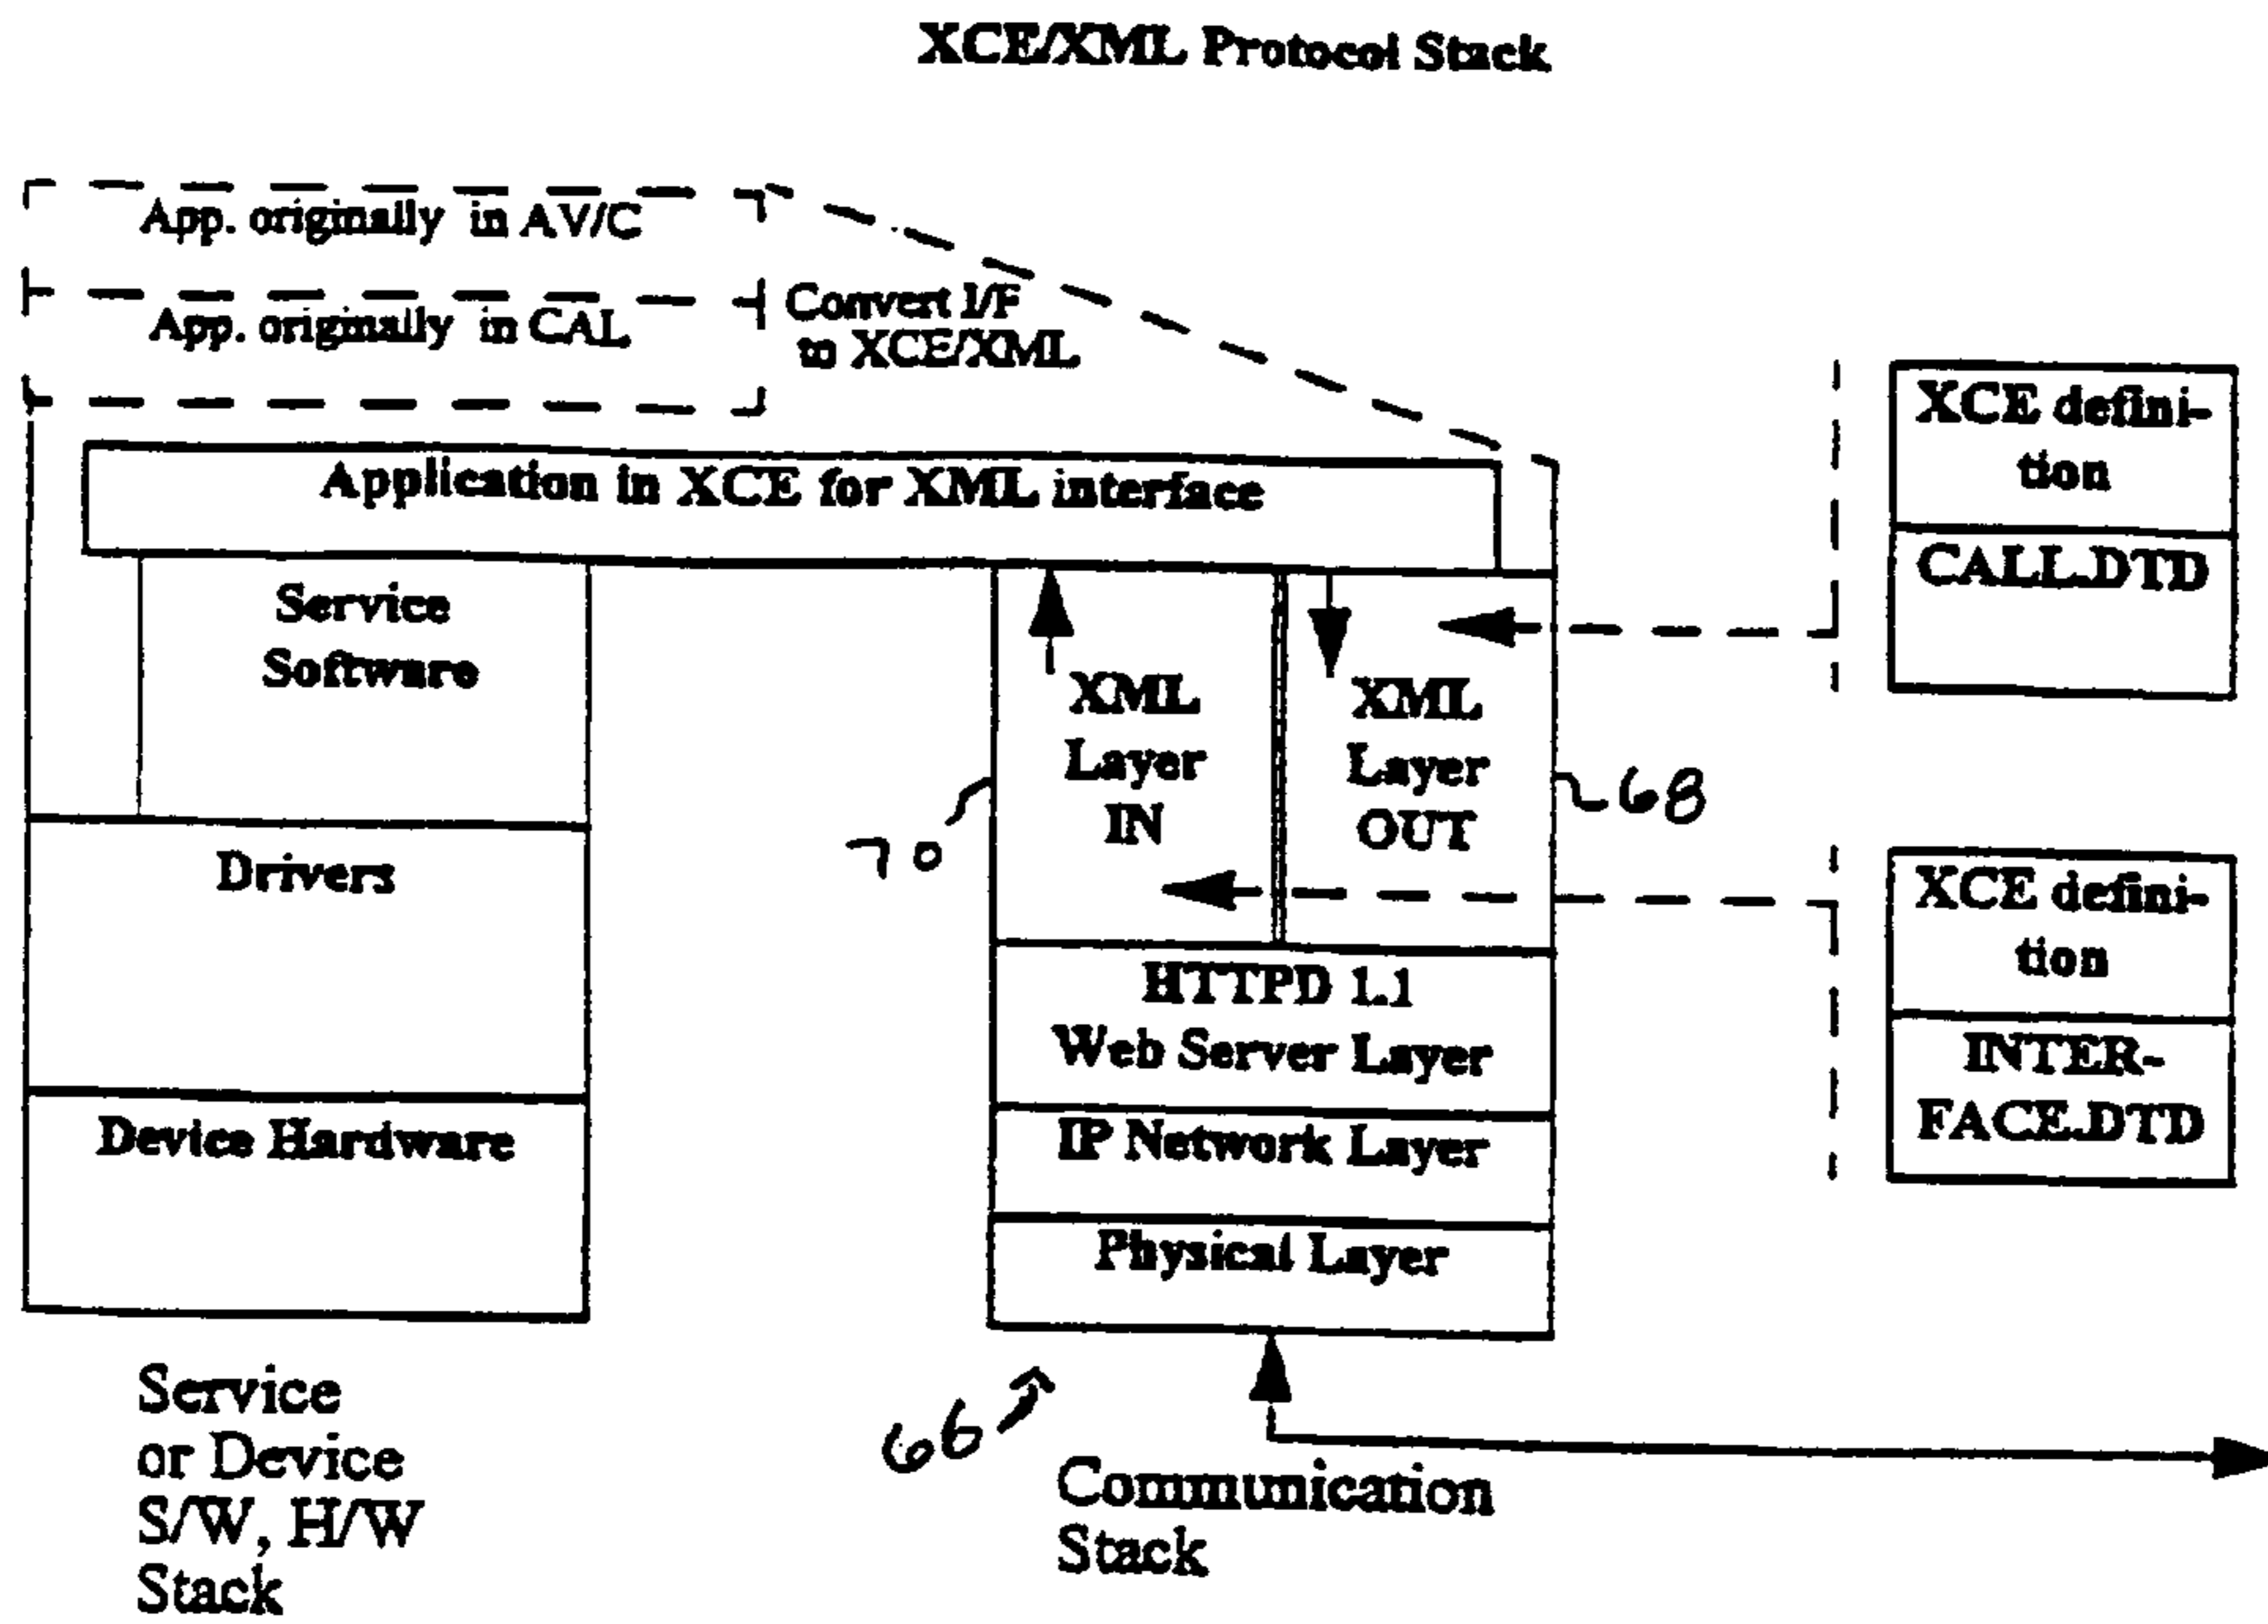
XCE/XML Protocol Stack

App. originally in AV/C

App. originally in CAL

Convert I/F to XCE/XML

Application in XCE for XML interface

Service Software

Drivers

Device Hardware

XML Layer IN

XML Layer OUT

68

70

HTTPD 1.1 Web Server Layer

IP Network Layer

Physical Layer

XCE definition

CALL.DTD

XCE definition

INTERFACE.DTD

Service or Device S/W, H/W Stack

66

Communication Stack